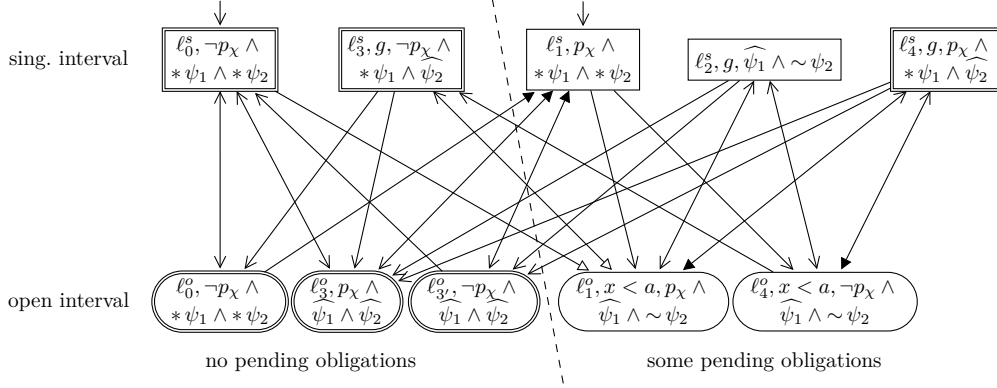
sing. interval

$\ell_0^s, \neg p_\chi \wedge * \psi_1 \wedge * \psi_2$

$\ell_3^s, g, \neg p_\chi \wedge * \psi_1 \wedge \widehat{\psi_2}$

$\ell_1^s, p_\chi \wedge * \psi_1 \wedge * \psi_2$

$\ell_2^s, g, \widehat{\psi_1} \wedge \sim \psi_2$

$\ell_4^s, g, p_\chi \wedge * \psi_1 \wedge \widehat{\psi_2}$

open interval

$\ell_0^o, \neg p_\chi \wedge * \psi_1 \wedge * \psi_2$

$\ell_3^o, p_\chi \wedge \widehat{\psi_1} \wedge \widehat{\psi_2}$

$\ell_{3'}^o, \neg p_\chi \wedge \widehat{\psi_1} \wedge \widehat{\psi_2}$

$\ell_1^o, x < a, p_\chi \wedge \widehat{\psi_1} \wedge \sim \psi_2$

$\ell_4^o, x < a, \neg p_\chi \wedge \widehat{\psi_1} \wedge \sim \psi_2$

no pending obligations

some pending obligations